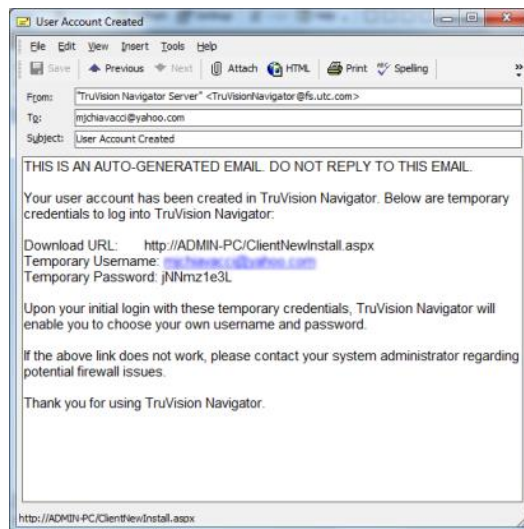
User Account Created

File Edit View Insert Tools Help

Save Previous Next Attach HTML Print Spelling

From: "TruVision Navigator Server" <TruVisionNavigator@fs.utc.com>

To: mjchiavacci@yahoo.com

Subject: User Account Created

THIS IS AN AUTO-GENERATED EMAIL. DO NOT REPLY TO THIS EMAIL.

Your user account has been created in TruVision Navigator. Below are temporary credentials to log into TruVision Navigator:

Download URL: http://ADMIN-PC/ClientNewInstall.aspx
Temporary Username: mjchiavacci@yahoo.com
Temporary Password: jNNmz1e3L

Upon your initial login with these temporary credentials, TruVision Navigator will enable you to choose your own username and password.

If the above link does not work, please contact your system administrator regarding potential firewall issues.

Thank you for using TruVision Navigator.

http://ADMIN-PC/ClientNewInstall.aspx